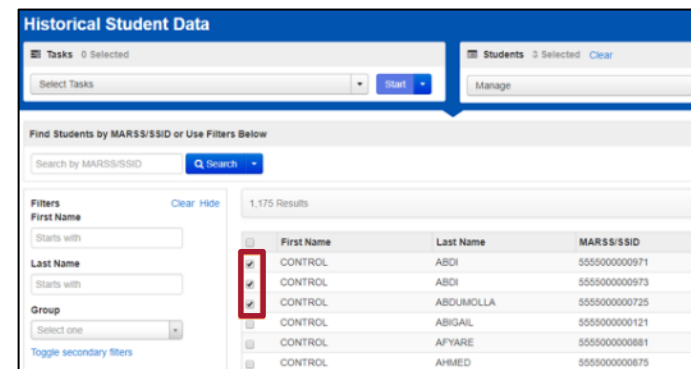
Historical Student Data

Tasks 0 Selected

Select Tasks

Start

Students 3 Selected Clear

Manage

Find Students by MARSS/SSID or Use Filters Below

Search by MARSS/SSID

Search

Filters

Clear Hide

First Name

Starts with

Last Name

Starts with

Group

Select one

Toggle secondary filters

1,175 Results

| | First Name | Last Name | MARSS/SSID |
|---|---|---|---|
| ☑ | CONTROL | ABDI | 5555000000971 |
| ☑ | CONTROL | ABDI | 5555000000973 |
| ☑ | CONTROL | ABDUMOLLA | 5555000000725 |
| ☐ | CONTROL | ABIGAIL | 5555000000121 |
| ☐ | CONTROL | AFYARE | 5555000000881 |
| ☐ | CONTROL | AHMED | 5555000000875 |